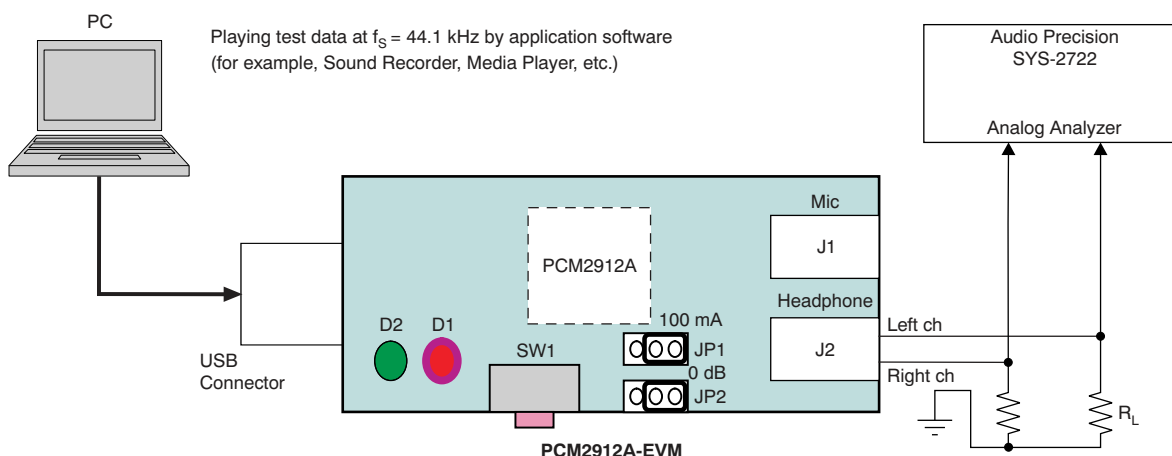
PC

Playing test data at $f_S$ = 44.1 kHz by application software (for example, Sound Recorder, Media Player, etc.)

Audio Precision
SYS-2722

Analog Analyzer

PCM2912A

Mic

J1

Headphone

J2

USB
Connector

D2

D1

100 mA

SW1

JP1

0 dB

JP2

Left ch

Right ch

$R_L$

PCM2912A-EVM